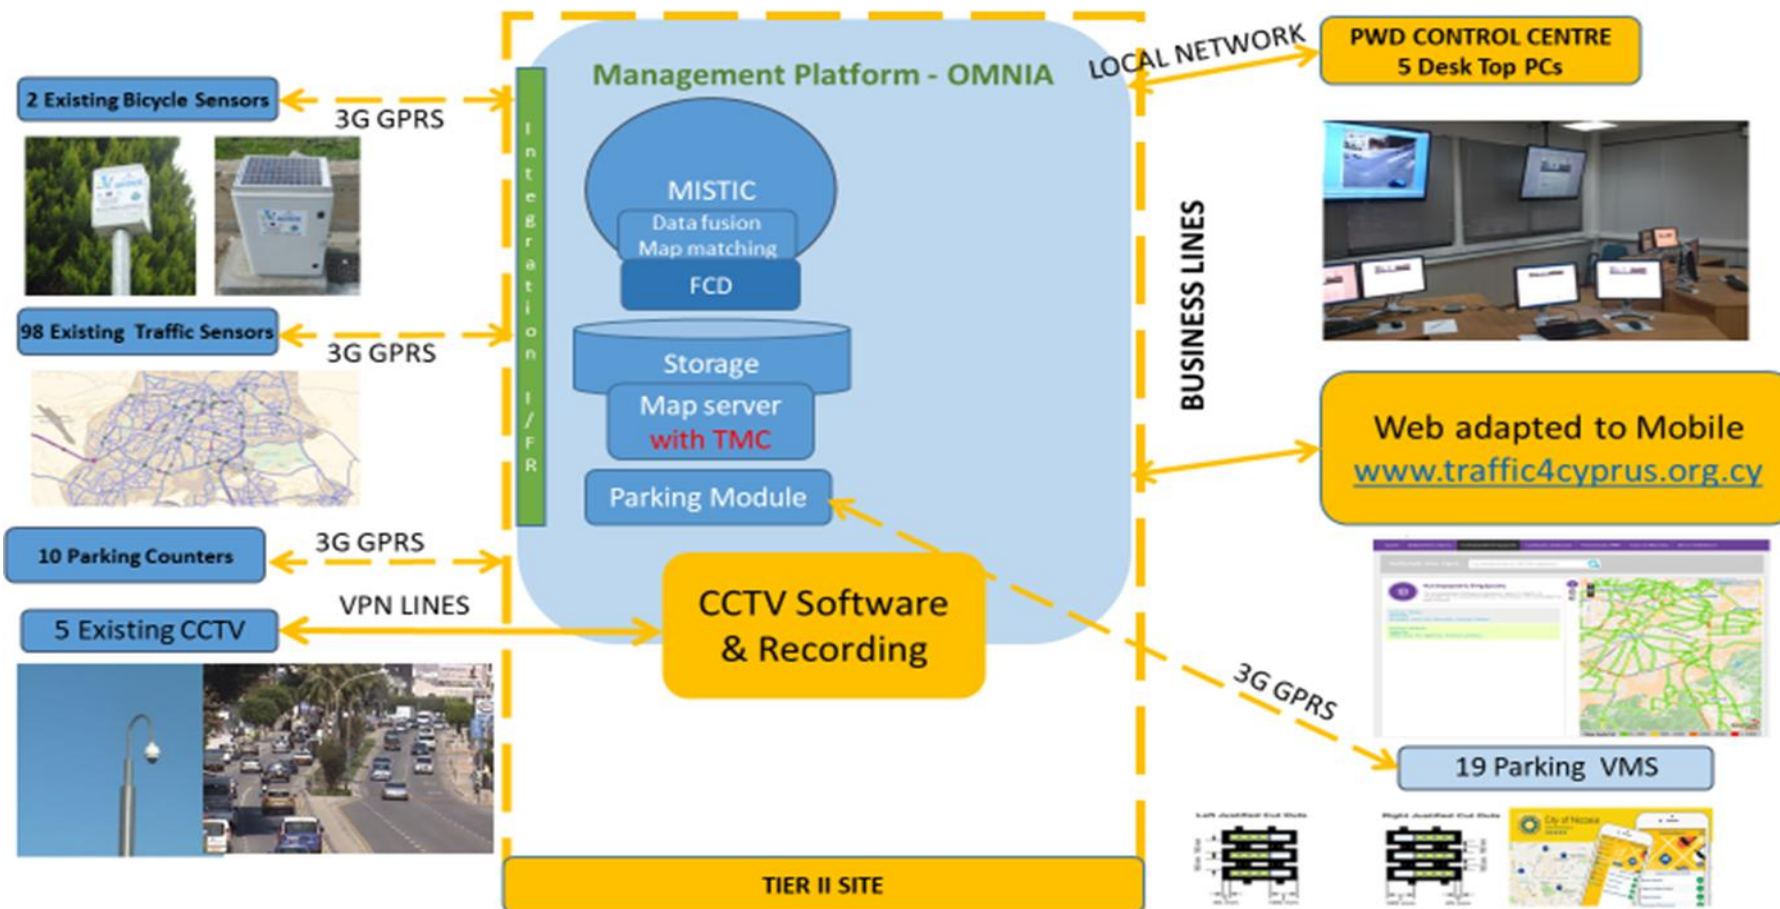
2 Existing Bicycle Sensors

3G GPRS

98 Existing Traffic Sensors

3G GPRS

10 Parking Counters

3G GPRS

VPN LINES

5 Existing CCTV

Integration I/F R

Management Platform - OMNIA

MISTIC

Data fusion
Map matching

FCD

Storage

Map server
with TMC

Parking Module

CCTV Software
& Recording

TIER II SITE

LOCAL NETWORK

PWD CONTROL CENTRE
5 Desk Top PCs

BUSINESS LINES

Web adapted to Mobile
www.traffic4cyprus.org.cy

3G GPRS

19 Parking VMS